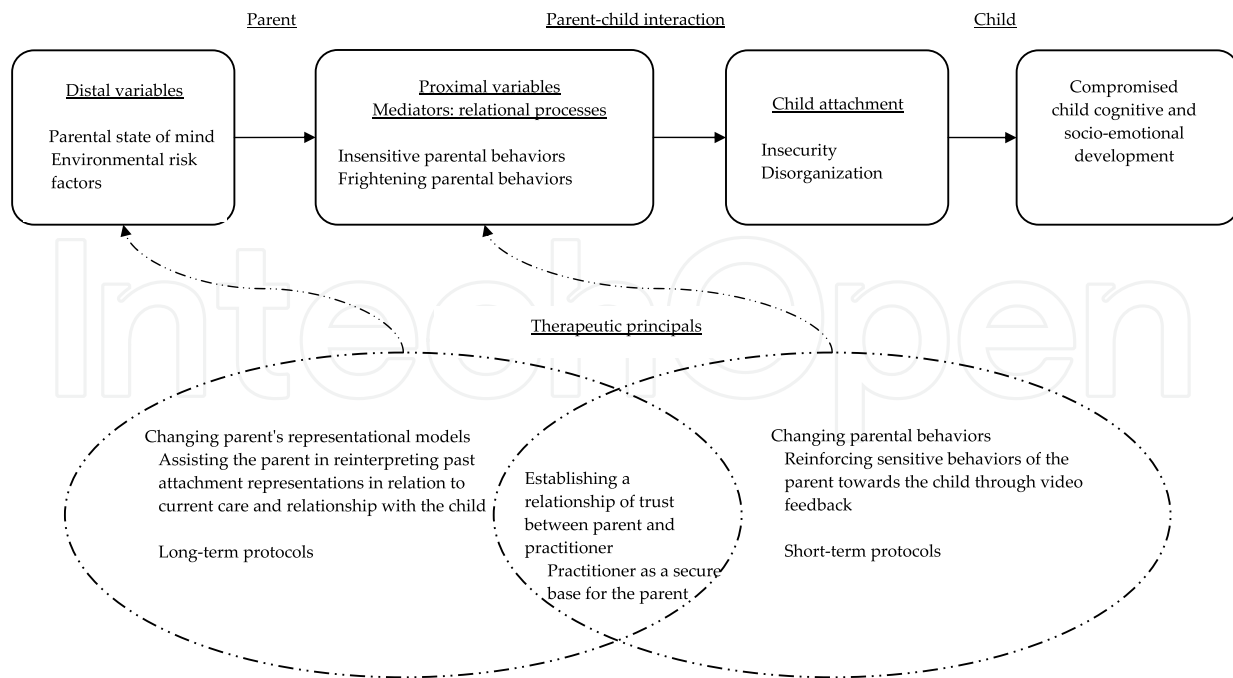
Parent

Parent-child interaction

Child

Distal variables

Parental state of mind
Environmental risk factors

Proximal variables
Mediators: relational processes

Insensitive parental behaviors
Frightening parental behaviors

Child attachment

Insecurity
Disorganization

Compromised child cognitive and socio-emotional development

IntechOpen

Therapeutic principals

Changing parent's representational models
Assisting the parent in reinterpreting past attachment representations in relation to current care and relationship with the child

Long-term protocols

Establishing a relationship of trust between parent and practitioner
Practitioner as a secure base for the parent

Changing parental behaviors
Reinforcing sensitive behaviors of the parent towards the child through video feedback

Short-term protocols